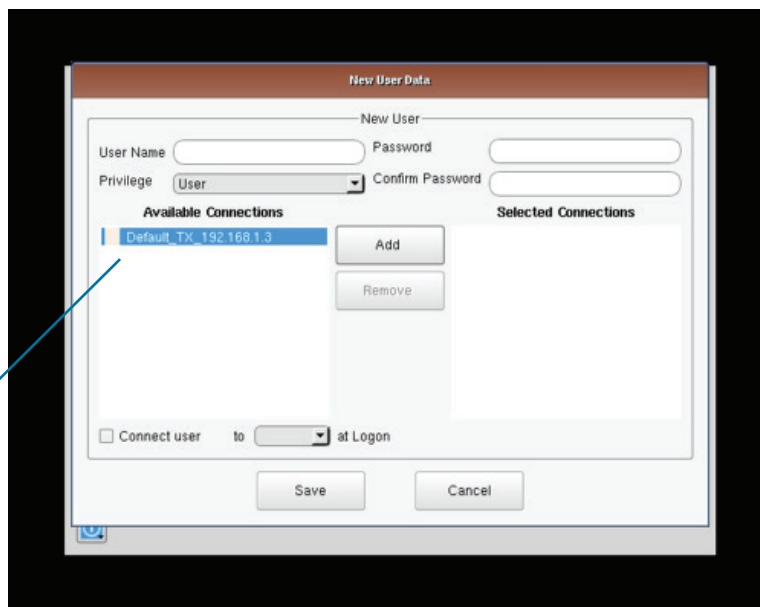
New User Data

New User

User Name

Password

Privilege User

Confirm Password

Available Connections

Selected Connections

Default_TX_192.168.1.3

Add

Remove

Connect user to at Logon

Save

Cancel